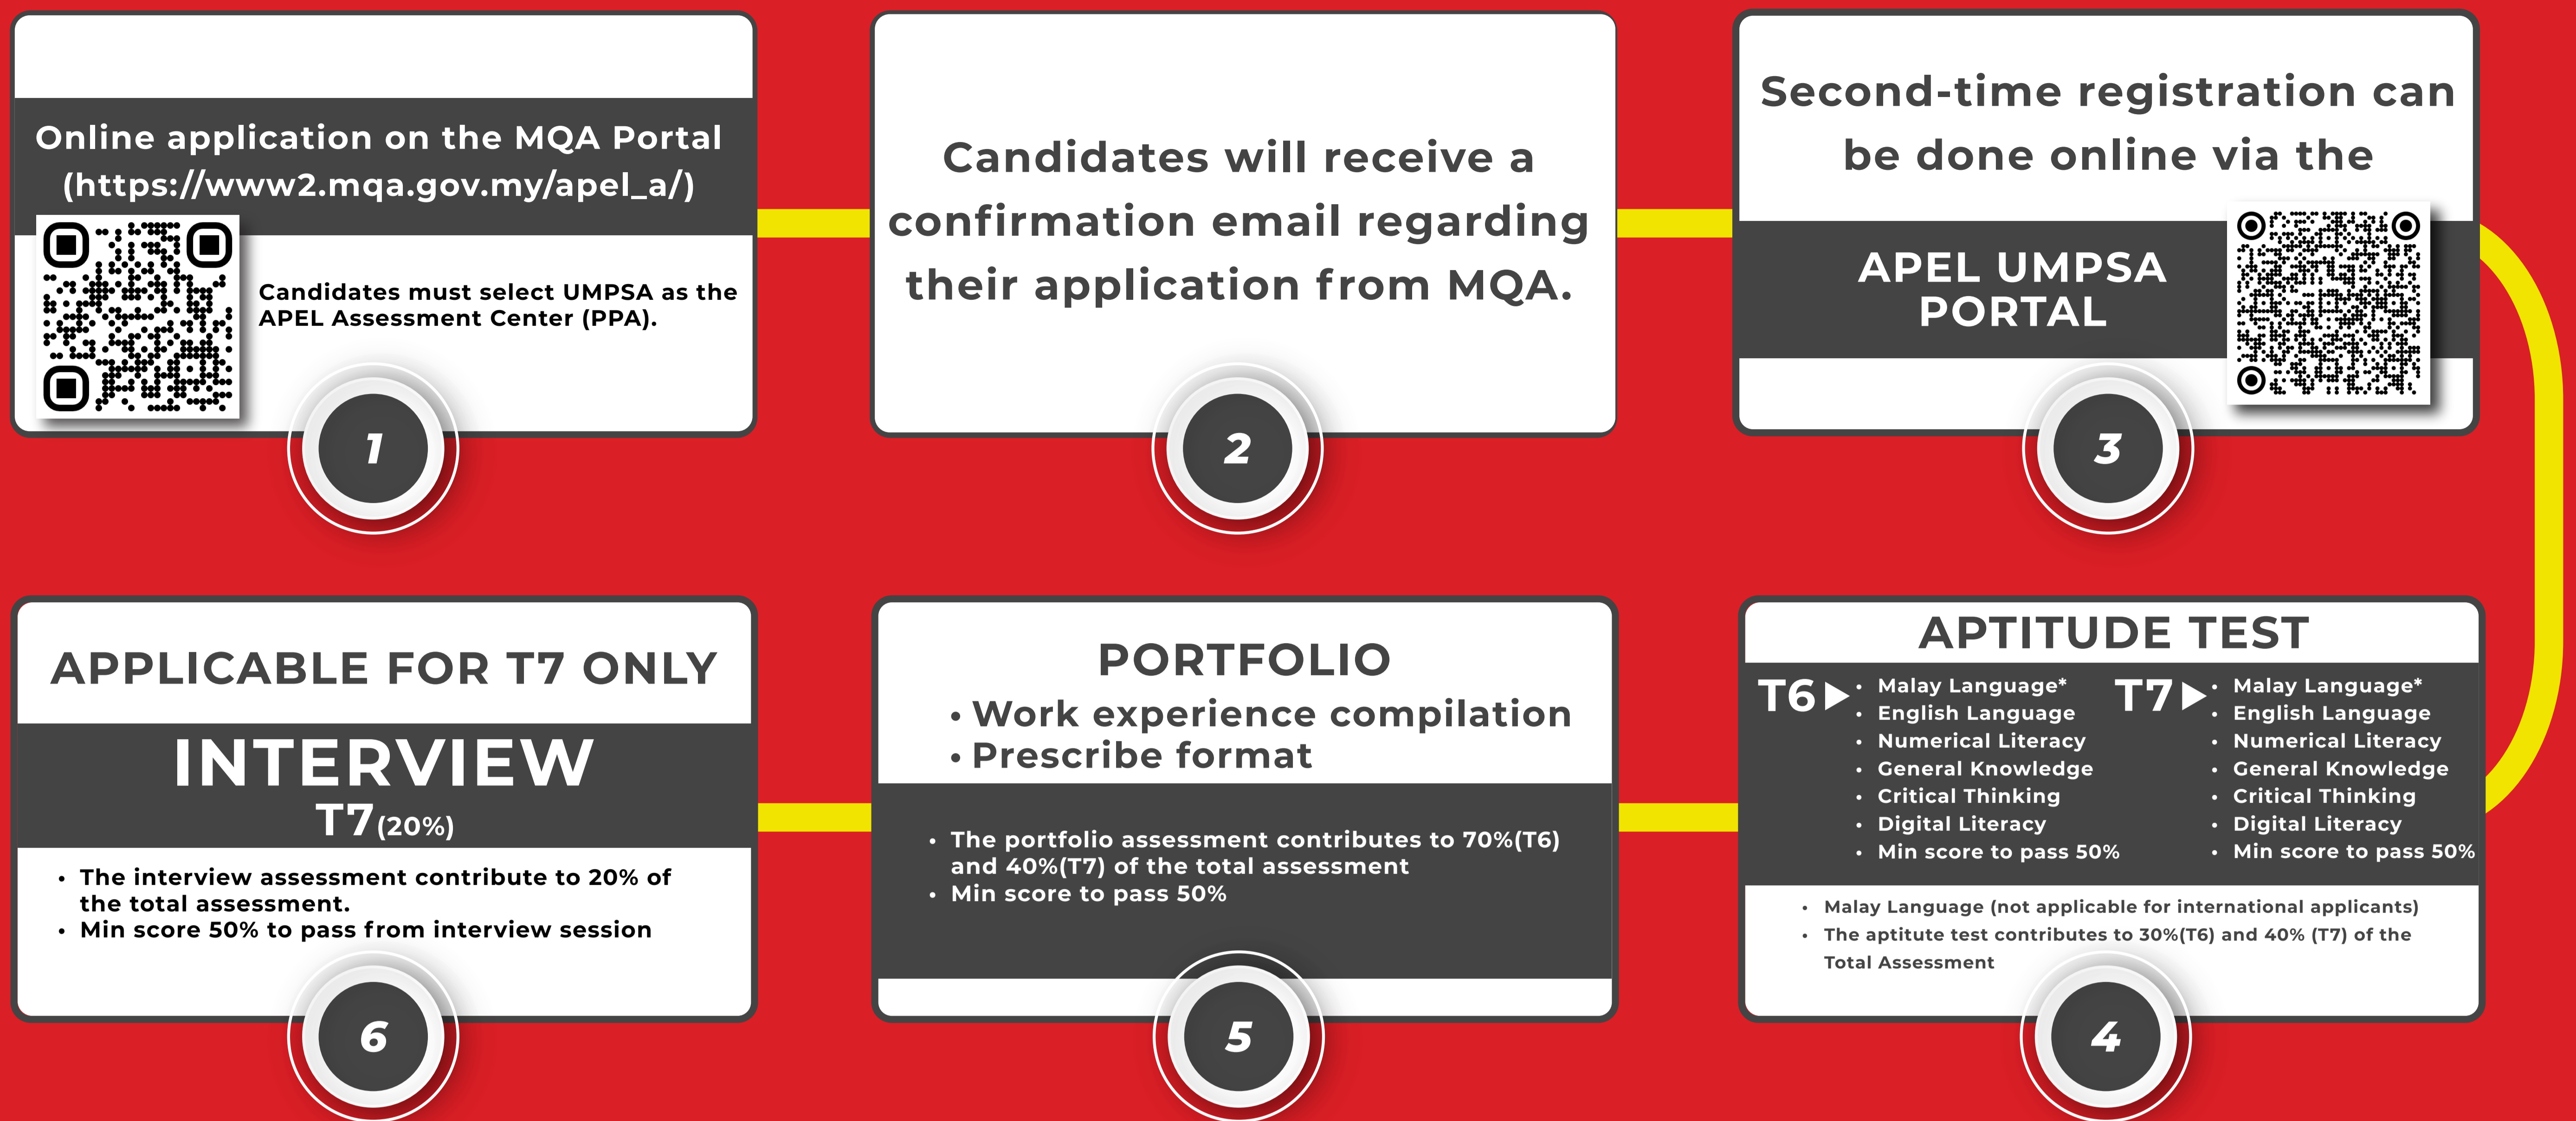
Online application on the MQA Portal (https://www2.mqa.gov.my/apel_a/)

Candidates must select UMPSA as the APEL Assessment Center (PPA).

1

Candidates will receive a confirmation email regarding their application from MQA.

2

Second-time registration can be done online via the

APEL UMPSA PORTAL

3

APTITUDE TEST

T6
- Malay Language*
- English Language
- Numerical Literacy
- General Knowledge
- Critical Thinking
- Digital Literacy
- Min score to pass 50%

T7
- Malay Language*
- English Language
- Numerical Literacy
- General Knowledge
- Critical Thinking
- Digital Literacy
- Min score to pass 50%

- Malay Language (not applicable for international applicants)
- The aptitute test contributes to 30%(T6) and 40% (T7) of the Total Assessment

4

PORTFOLIO
- Work experience compilation
- Prescribe format

- The portfolio assessment contributes to 70%(T6) and 40%(T7) of the total assessment
- Min score to pass 50%

5

APPLICABLE FOR T7 ONLY

INTERVIEW
T7(20%)

- The interview assessment contribute to 20% of the total assessment.
- Min score 50% to pass from interview session

6